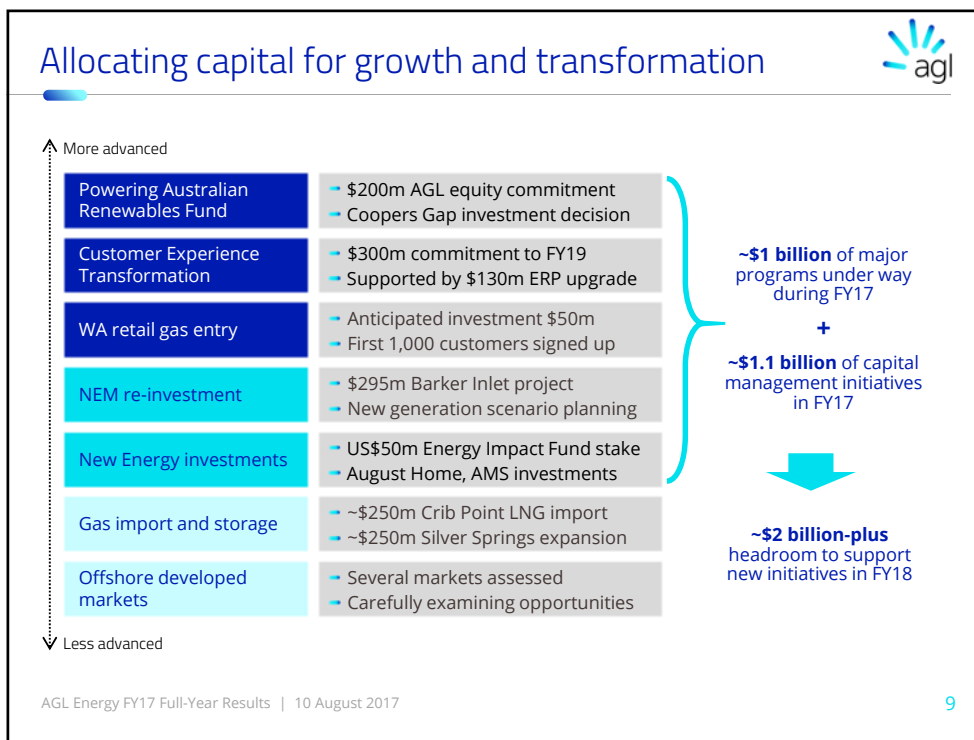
Allocating capital for growth and transformation

agl

More advanced

| | |
|---|---|
| Powering Australian Renewables Fund | $200m AGL equity commitment<br>Coopers Gap investment decision |
| Customer Experience Transformation | $300m commitment to FY19<br>Supported by $130m ERP upgrade |
| WA retail gas entry | Anticipated investment $50m<br>First 1,000 customers signed up |
| NEM re-investment | $295m Barker Inlet project<br>New generation scenario planning |
| New Energy investments | US$50m Energy Impact Fund stake<br>August Home, AMS investments |
| Gas import and storage | ~$250m Crib Point LNG import<br>~$250m Silver Springs expansion |
| Offshore developed markets | Several markets assessed<br>Carefully examining opportunities |

Less advanced

~$1 billion of major programs under way during FY17

+

~$1.1 billion of capital management initiatives in FY17

~$2 billion-plus headroom to support new initiatives in FY18

AGL Energy FY17 Full-Year Results | 10 August 2017

9